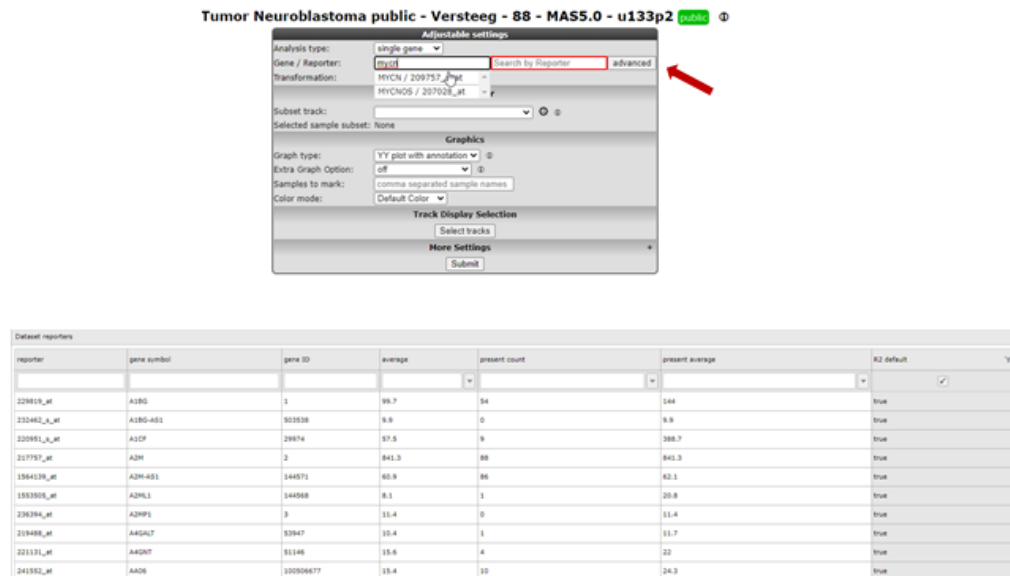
Tumor Neuroblastoma public - Versteeg - 88 - MAS5.0 - u133p2 public ⓘ

Adjustable settings

Analysis type: single gene

Gene / Reporter: mycn Search by Reporter advanced

Transformation: MYCN / 209757_s_at

MYCNOS / 207028_at

Subset track: ⓘ

Selected sample subset: None

Graphics

Graph type: YY plot with annotation ⓘ

Extra Graph Option: off ⓘ

Samples to mark: comma separated sample names

Color mode: Default Color

Track Display Selection

Select tracks

More Settings +

Submit

Dataset reporters

| reporter | gene symbol | gene ID | average | present count | present average | R2 default |
|---|---|---|---|---|---|---|
| | | | | | | ✓ |
| 229819_at | A1BG | 1 | 99.7 | 54 | 144 | true |
| 232462_s_at | A1BG-AS1 | 503538 | 9.9 | 0 | 9.9 | true |
| 220951_s_at | A1CF | 29974 | 57.5 | 9 | 388.7 | true |
| 217757_at | A2M | 2 | 841.3 | 88 | 841.3 | true |
| 1564139_at | A2M-AS1 | 144571 | 60.9 | 86 | 62.1 | true |
| 1553505_at | A2ML1 | 144568 | 8.1 | 1 | 20.8 | true |
| 236394_at | A2MP1 | 3 | 11.4 | 0 | 11.4 | true |
| 219488_at | A4GALT | 53947 | 10.4 | 1 | 11.7 | true |
| 221131_at | A4GNT | 51146 | 15.6 | 4 | 22 | true |
| 241552_at | AA06 | 100506677 | 15.4 | 10 | 24.3 | true |